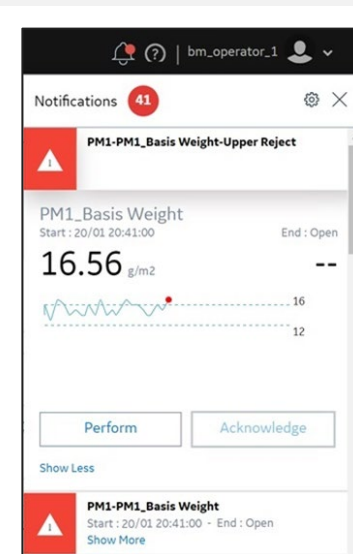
? | bm_operator_1

Notifications 41

PM1-PM1_Basis Weight-Upper Reject

PM1_Basis Weight
Start : 20/01 20:41:00 End : Open

16.56 g/m2 --

16
12

Perform Acknowledge

Show Less

PM1-PM1_Basis Weight
Start : 20/01 20:41:00 - End : Open
Show More